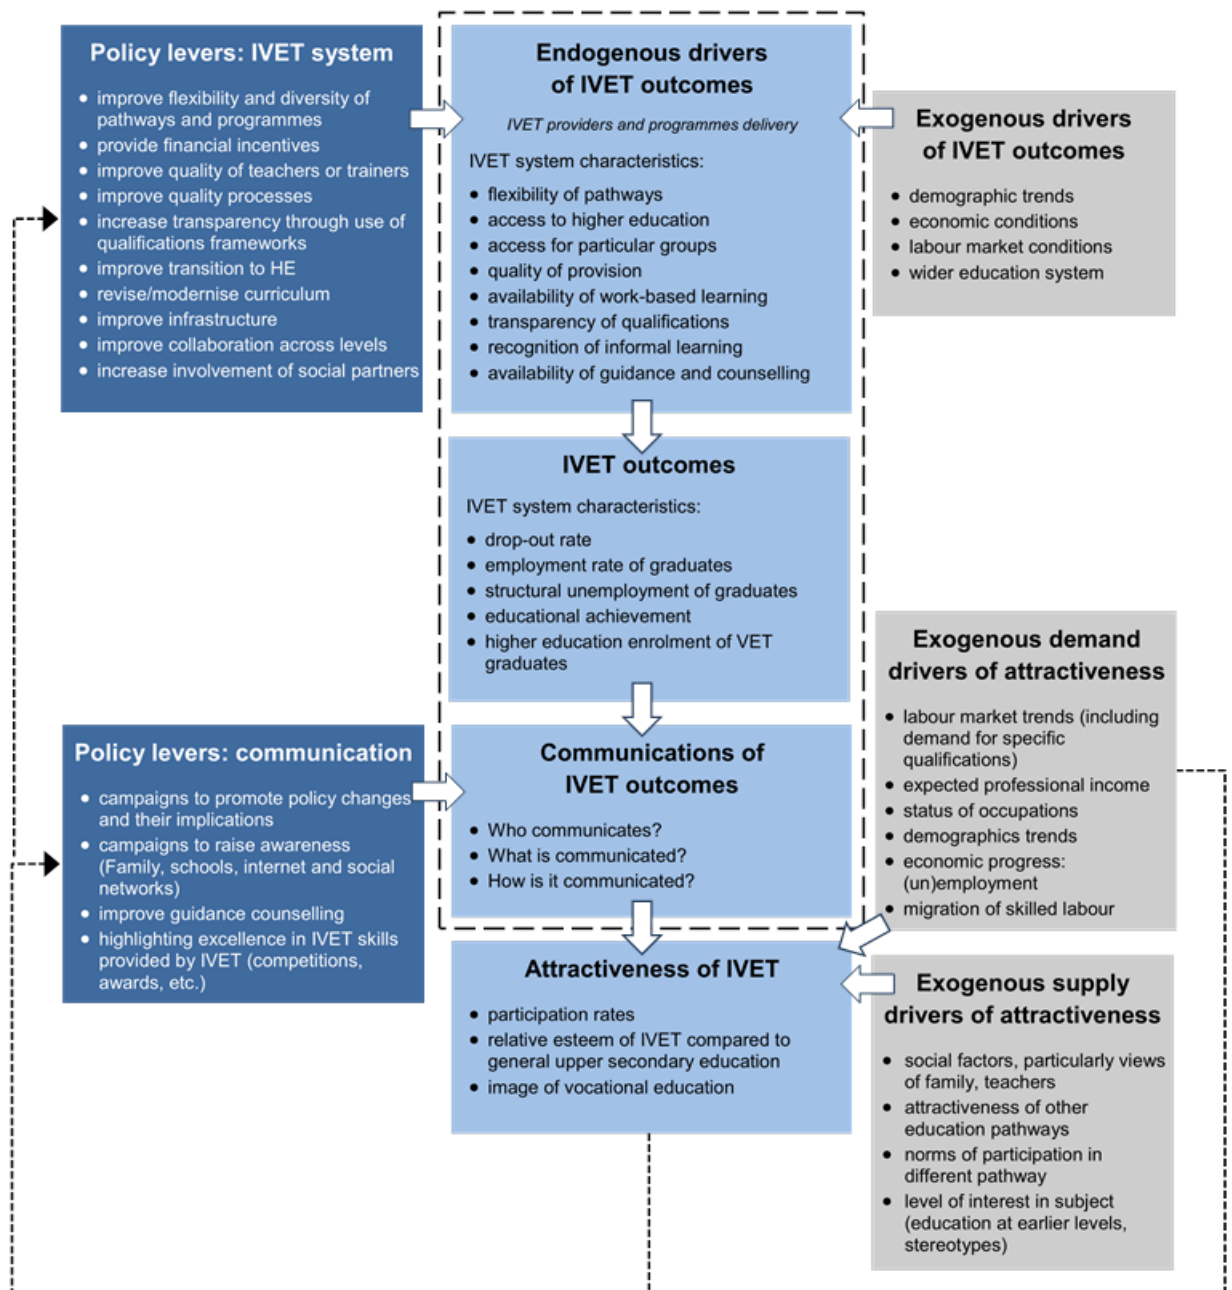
Policy levers: IVET system

- improve flexibility and diversity of pathways and programmes
- provide financial incentives
- improve quality of teachers or trainers
- improve quality processes
- increase transparency through use of qualifications frameworks
- improve transition to HE
- revise/modernise curriculum
- improve infrastructure
- improve collaboration across levels
- increase involvement of social partners

Endogenous drivers of IVET outcomes

IVET providers and programmes delivery

IVET system characteristics:

- flexibility of pathways
- access to higher education
- access for particular groups
- quality of provision
- availability of work-based learning
- transparency of qualifications
- recognition of informal learning
- availability of guidance and counselling

Exogenous drivers of IVET outcomes

- demographic trends
- economic conditions
- labour market conditions
- wider education system

IVET outcomes

IVET system characteristics:

- drop-out rate
- employment rate of graduates
- structural unemployment of graduates
- educational achievement
- higher education enrolment of VET graduates

Exogenous demand drivers of attractiveness

- labour market trends (including demand for specific qualifications)
- expected professional income
- status of occupations
- demographics trends
- economic progress: (un)employment
- migration of skilled labour

Policy levers: communication

- campaigns to promote policy changes and their implications
- campaigns to raise awareness (Family, schools, internet and social networks)
- improve guidance counselling
- highlighting excellence in IVET skills provided by IVET (competitions, awards, etc.)

Communications of IVET outcomes

- Who communicates?
- What is communicated?
- How is it communicated?

Attractiveness of IVET

- participation rates
- relative esteem of IVET compared to general upper secondary education
- image of vocational education

Exogenous supply drivers of attractiveness

- social factors, particularly views of family, teachers
- attractiveness of other education pathways
- norms of participation in different pathway
- level of interest in subject (education at earlier levels, stereotypes)